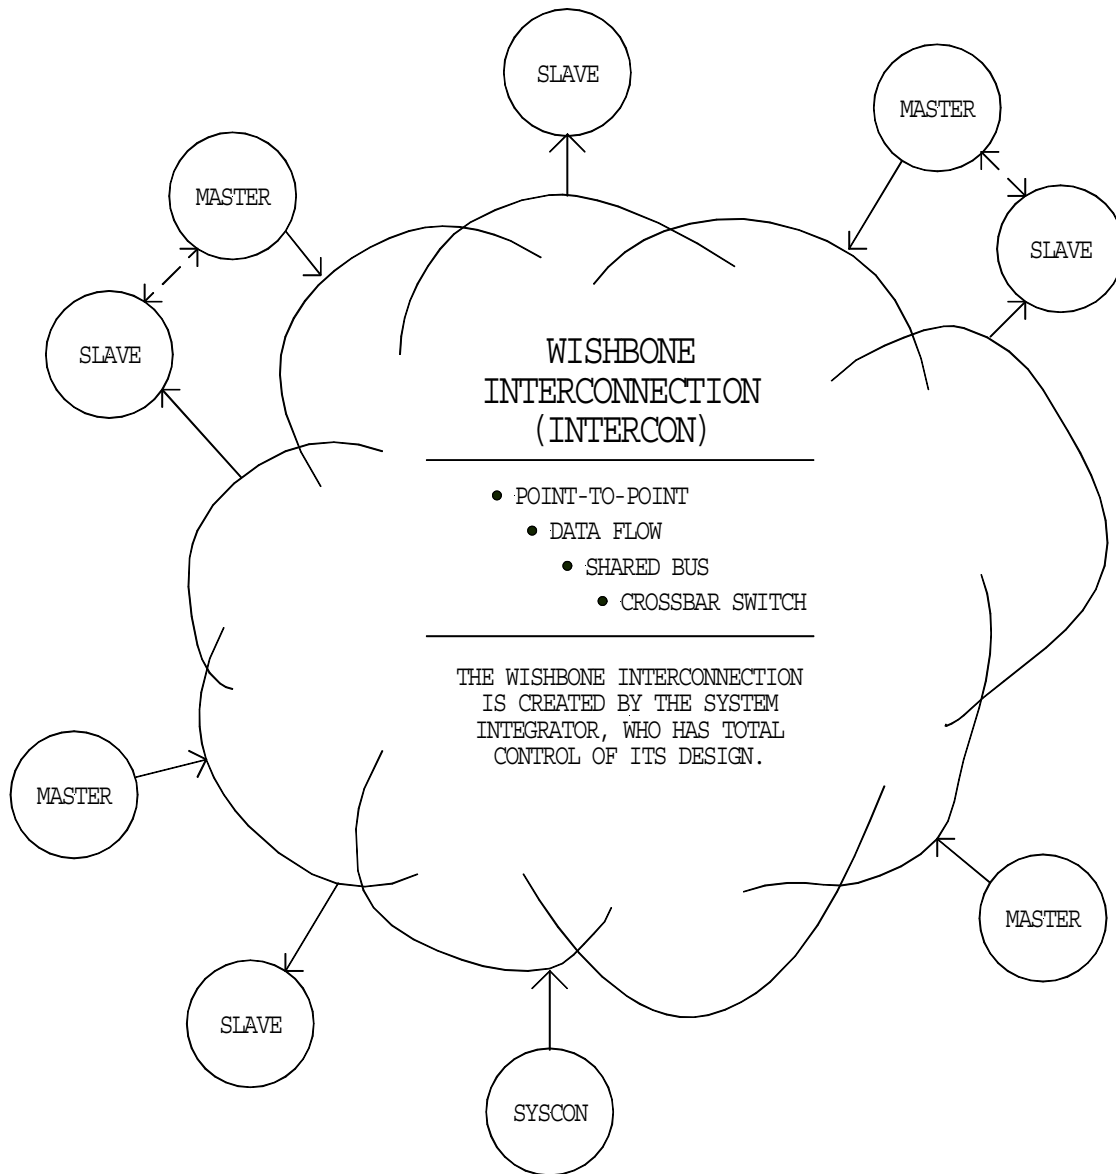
SLAVE

MASTER

MASTER

SLAVE

SLAVE

WISHBONE INTERCONNECTION (INTERCON)

• POINT-TO-POINT
• DATA FLOW
• SHARED BUS
• CROSSBAR SWITCH

THE WISHBONE INTERCONNECTION IS CREATED BY THE SYSTEM INTEGRATOR, WHO HAS TOTAL CONTROL OF ITS DESIGN.

MASTER

MASTER

SLAVE

SYSCON